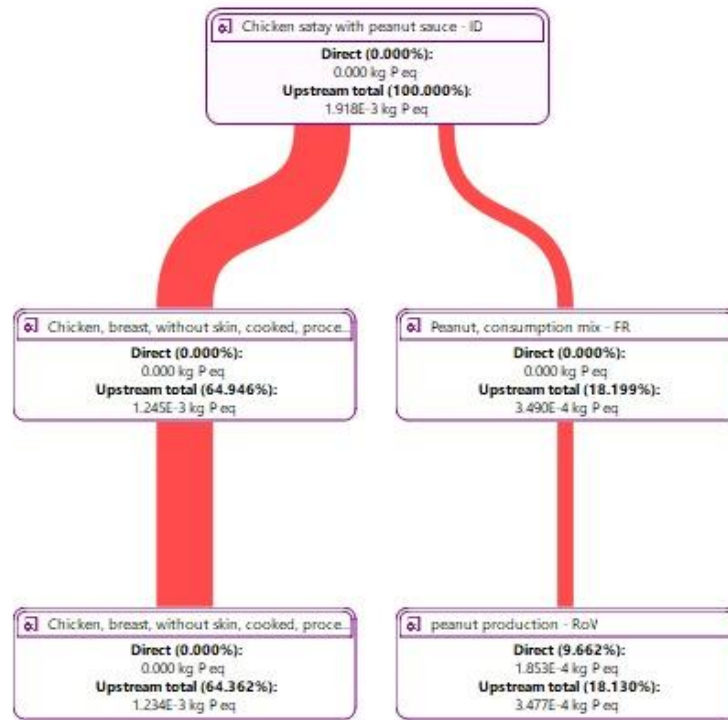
Chicken satay with peanut sauce - ID
Direct (0.000%):
0.000 kg P eq
Upstream total (100.000%):
1.918E-3 kg P eq

Chicken, breast, without skin, cooked, proce...
Direct (0.000%):
0.000 kg P eq
Upstream total (64.946%):
1.245E-3 kg P eq

Peanut, consumption mix - FR
Direct (0.000%):
0.000 kg P eq
Upstream total (18.199%):
3.490E-4 kg P eq

Chicken, breast, without skin, cooked, proce...
Direct (0.000%):
0.000 kg P eq
Upstream total (64.362%):
1.234E-3 kg P eq

peanut production - RoW
Direct (9.662%):
1.853E-4 kg P eq
Upstream total (18.130%):
3.477E-4 kg P eq